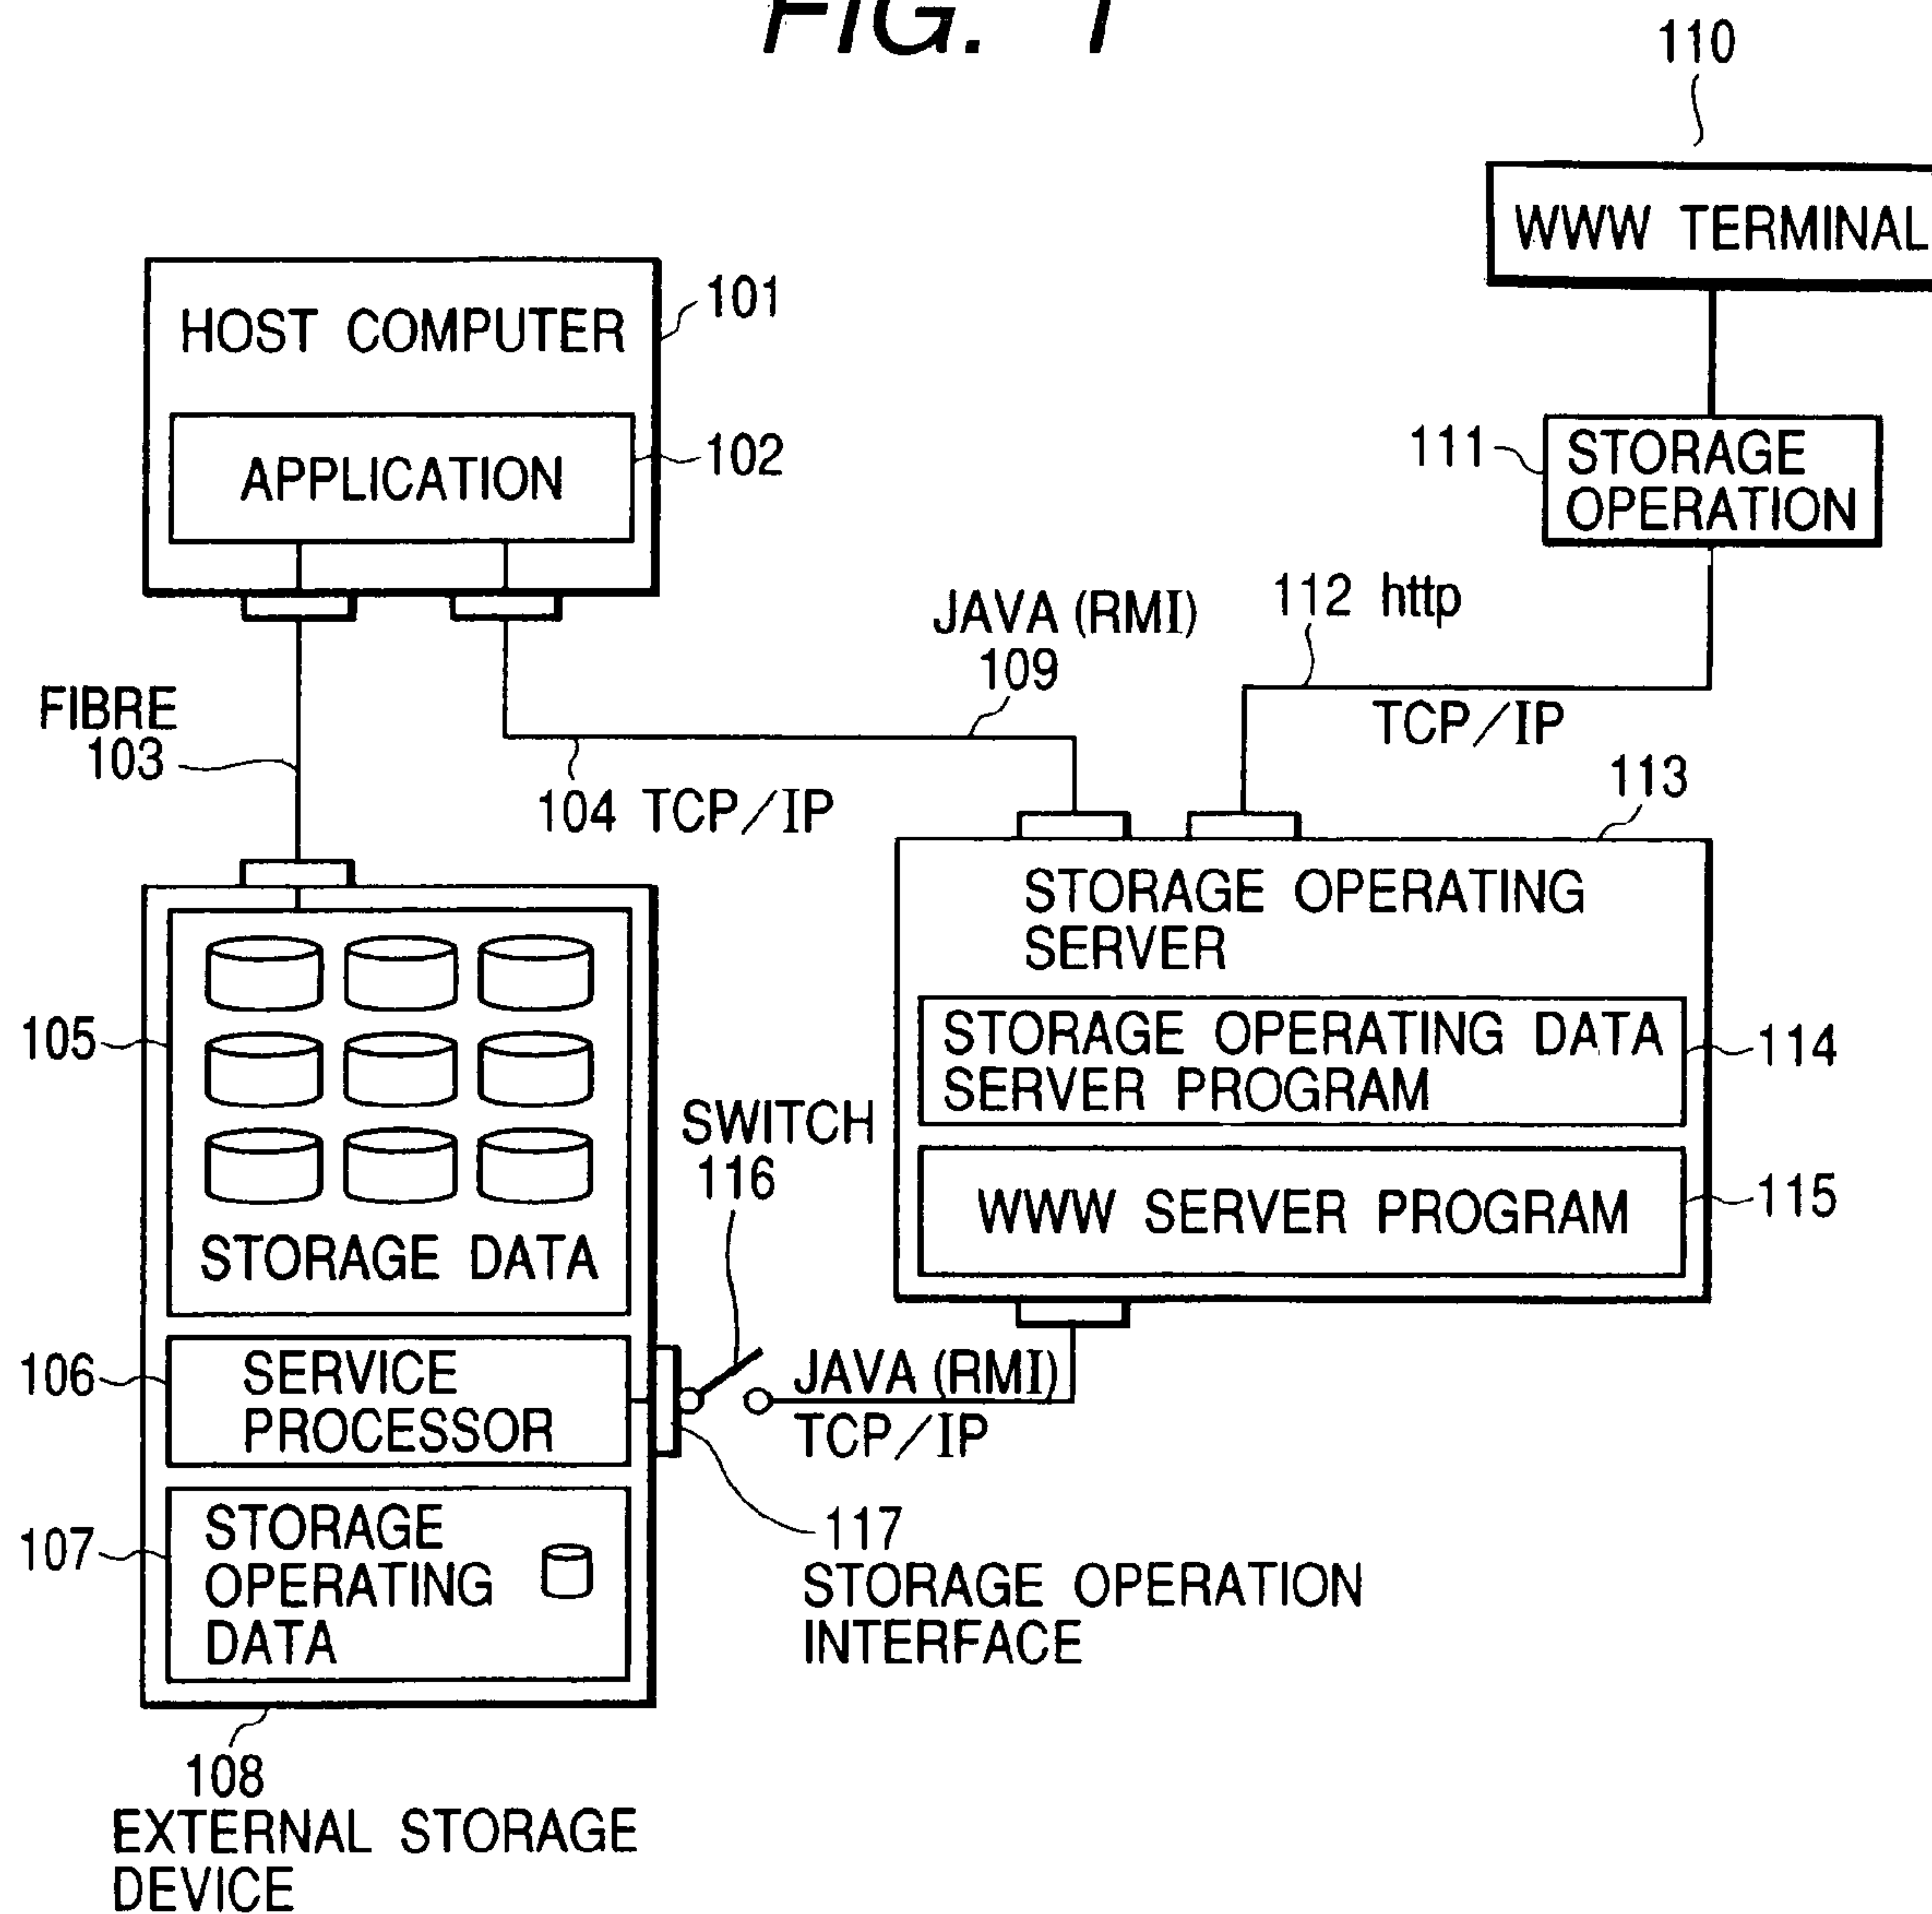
FIG. 1

110

WWW TERMINAL

HOST COMPUTER

101

APPLICATION

102

111

STORAGE OPERATION

JAVA (RMI) 109

112 http

TCP/IP

FIBRE 103

104 TCP/IP

113

STORAGE OPERATING SERVER

STORAGE OPERATING DATA SERVER PROGRAM

114

WWW SERVER PROGRAM

115

105

STORAGE DATA

SWITCH 116

106

SERVICE PROCESSOR

JAVA (RMI) TCP/IP

107

STORAGE OPERATING DATA

117 STORAGE OPERATION INTERFACE

108 EXTERNAL STORAGE DEVICE